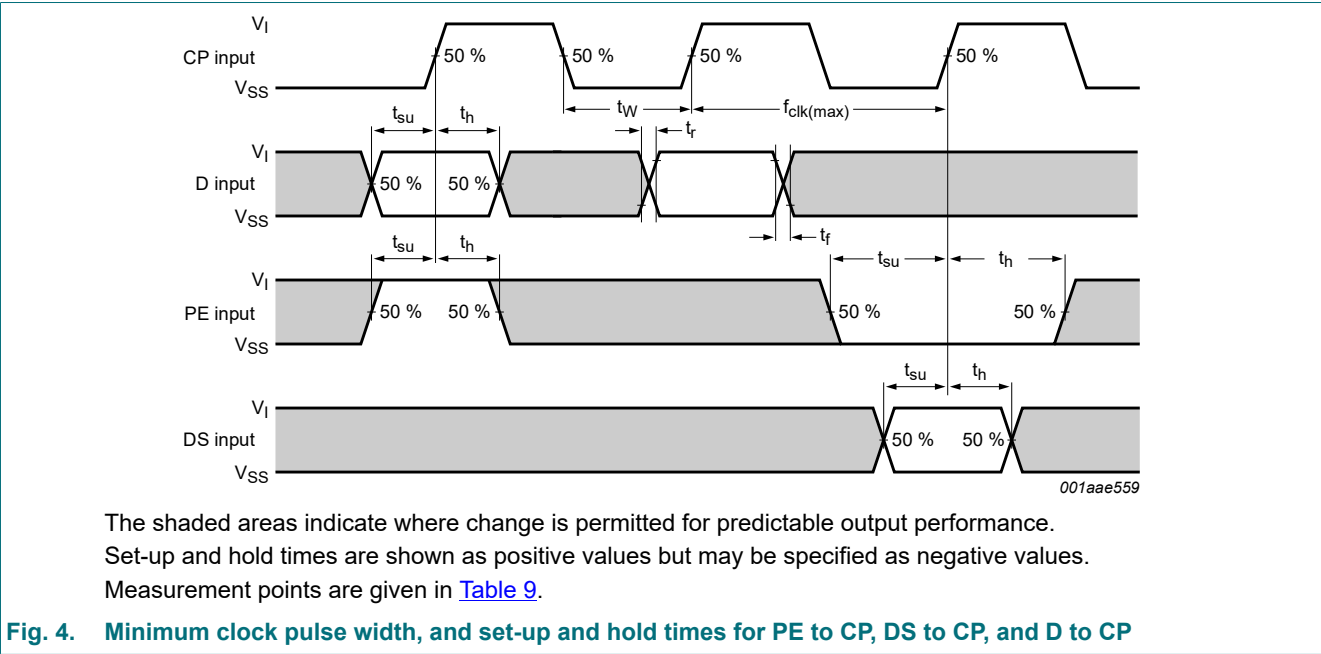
$V_I$
CP input
$V_{SS}$
50 %
50 %
50 %
50 %
$t_W$
$f_{clk(max)}$
$t_{su}$
$t_h$
$t_r$
$V_I$
D input
$V_{SS}$
50 %
50 %
$t_f$
$t_{su}$
$t_h$
$t_{su}$
$t_h$
$V_I$
PE input
$V_{SS}$
50 %
50 %
50 %
50 %
$t_{su}$
$t_h$
$V_I$
DS input
$V_{SS}$
50 %
50 %
001aae559

The shaded areas indicate where change is permitted for predictable output performance.
Set-up and hold times are shown as positive values but may be specified as negative values.
Measurement points are given in Table 9.

Fig. 4. Minimum clock pulse width, and set-up and hold times for PE to CP, DS to CP, and D to CP